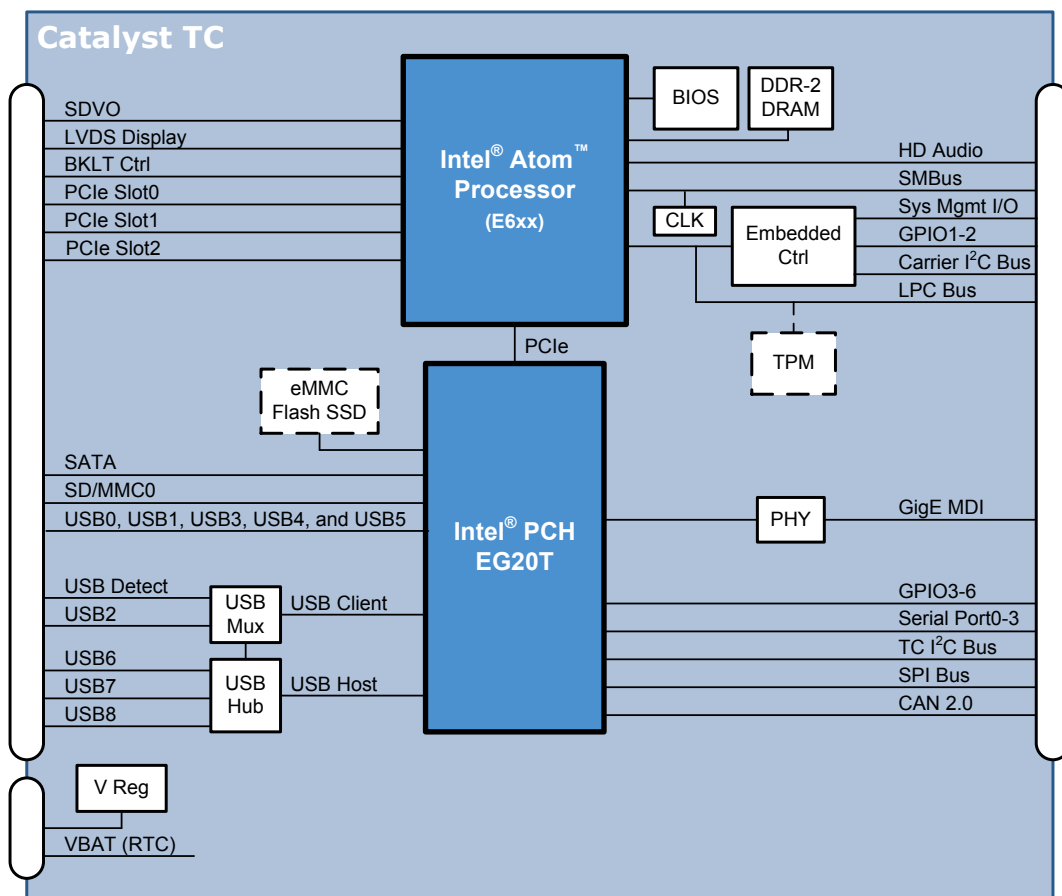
Catalyst TC

SDVO
LVDS Display
BKLT Ctrl
PCIe Slot0
PCIe Slot1
PCIe Slot2

Intel® Atom™ Processor (E6xx)

BIOS
DDR-2 DRAM

HD Audio
SMBus
CLK
Embedded Ctrl
Sys Mgmt I/O
GPIO1-2
Carrier I$^2$C Bus
LPC Bus

PCIe

TPM

eMMC Flash SSD

SATA
SD/MMC0
USB0, USB1, USB3, USB4, and USB5

Intel® PCH EG20T

PHY
GigE MDI

USB Detect
USB2
USB Mux
USB Client
USB6
USB7
USB8
USB Hub
USB Host

GPIO3-6
Serial Port0-3
TC I$^2$C Bus
SPI Bus
CAN 2.0

V Reg
VBAT (RTC)